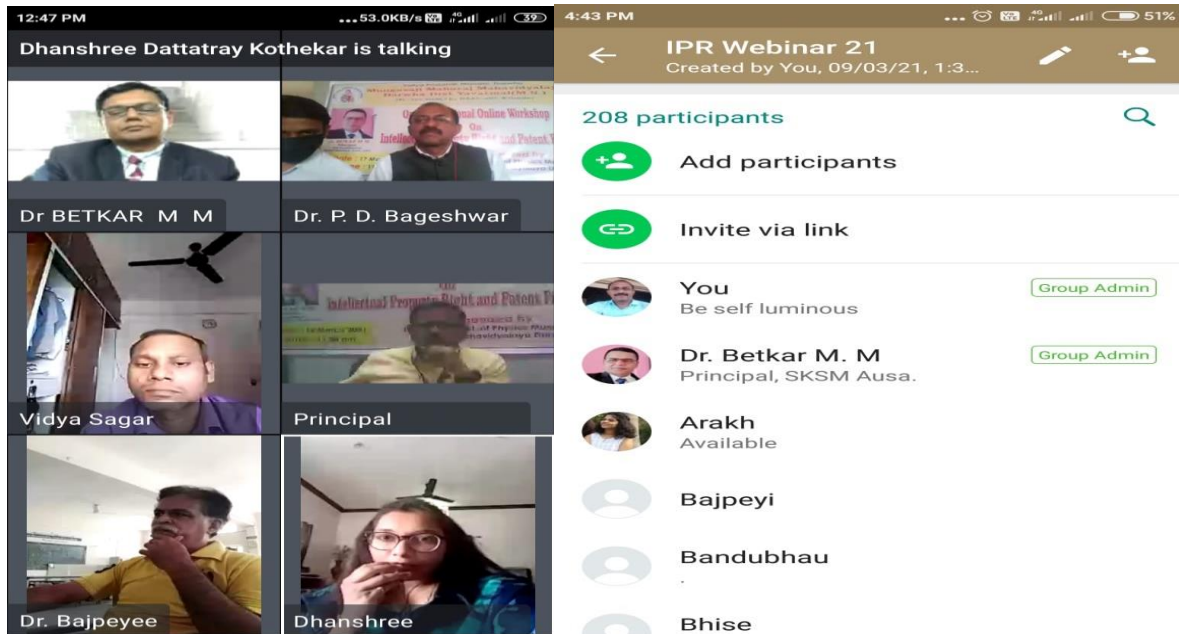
12:47 PM
53.0KB/s 39

Dhanshree Dattatray Kothekar is talking

Dr BETKAR M M

Online Workshop On Intellectual Property Right and Patent

Dr. P. D. Bageshwar

Vidya Sagar

Intellectual Property Right and Patent

Principal

Dr. Bajpeyee

Dhanshree

4:43 PM
51%

IPR Webinar 21
Created by You, 09/03/21, 1:3...

208 participants

Add participants

Invite via link

You
Be self luminous
Group Admin

Dr. Betkar M. M
Principal, SKSM Ausa.
Group Admin

Arakh
Available

Bajpeyi

Bandubhau
.

Bhise